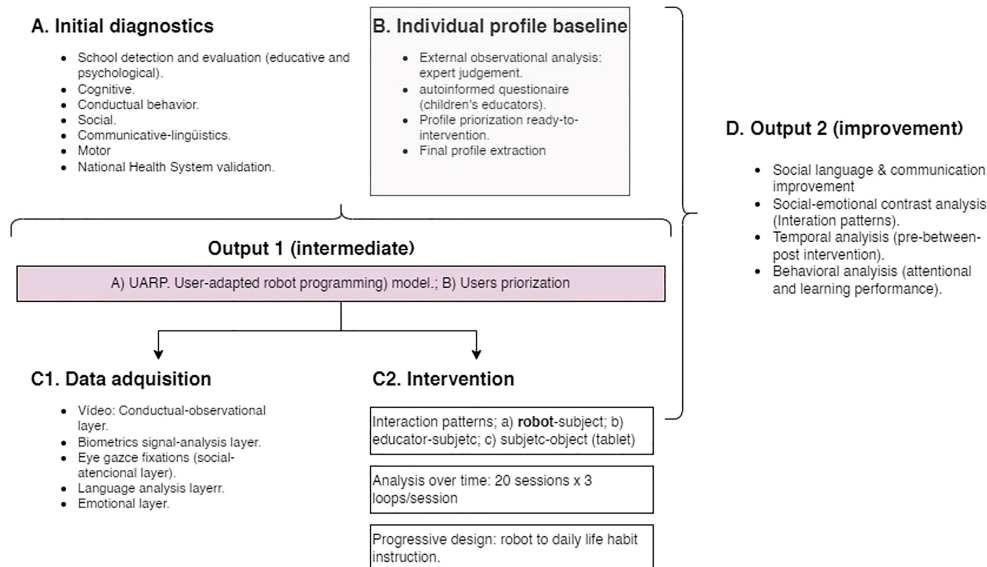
A. Initial diagnostics

- School detection and evaluation (educative and psychological).
- Cognitive.
- Conductual behavior.
- Social.
- Communicative-lingüistics.
- Motor
- National Health System validation.

B. Individual profile baseline

- External observational analysis: expert judgement.
- autoinformed questionaire (children's educators).
- Profile priorization ready-to-intervention.
- Final profile extraction

D. Output 2 (improvement)

- Social language & communication improvement
- Social-emotional contrast analysis (Interation patterns).
- Temporal analysis (pre-between-post intervention).
- Behavioral analysis (attentional and learning performance).

Output 1 (intermediate)

A) UARP. User-adapted robot programming) model.; B) Users priorization

C1. Data adquisition

- Video: Conductual-observational layer.
- Biometrics signal-analysis layer.
- Eye gazce fixations (social-atencional layer).
- Language analysis layerr.
- Emotional layer.

C2. Intervention

Interaction patterns; a) **robot**-subject; b) educator-subjetc; c) subjetc-object (tablet)

Analysis over time: 20 sessions x 3 loops/session

Progressive design: robot to daily life habit instruction.